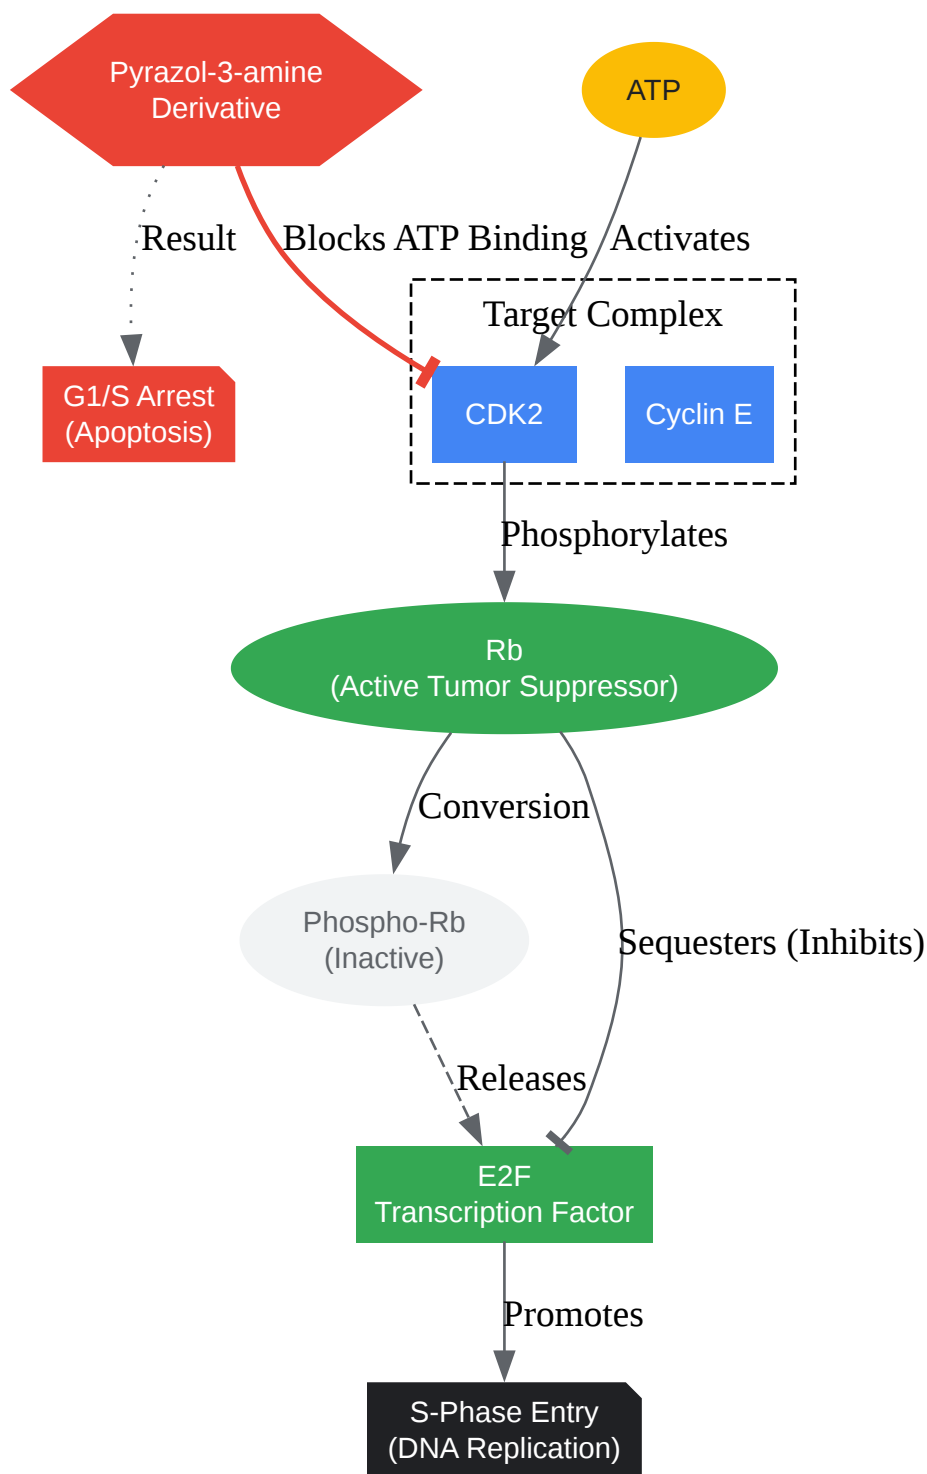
Pyrazol-3-amine Derivative

ATP

Result

Blocks ATP Binding

Activates

Target Complex

G1/S Arrest (Apoptosis)

CDK2

Cyclin E

Phosphorylates

Rb (Active Tumor Suppressor)

Conversion

Phospho-Rb (Inactive)

Sequesters (Inhibits)

Releases

E2F Transcription Factor

Promotes

S-Phase Entry (DNA Replication)